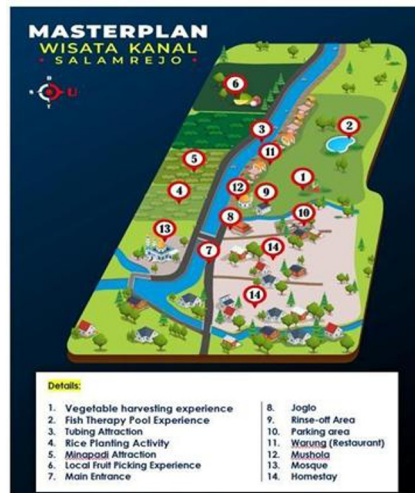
MASTERPLAN
WISATA KANAL
• SALAMREJO •

U

6
3
2
11
5
1
12
9
4
8
10
13
7
14
14

Details:

1. Vegetable harvesting experience
2. Fish Therapy Pool Experience
3. Tubing Attraction
4. Rice Planting Activity
5. Minapadi Attraction
6. Local Fruit Picking Experience
7. Main Entrance
8. Joglo
9. Rinse-off Area
10. Parking area
11. Warung (Restaurant)
12. Mushola
13. Mosque
14. Homestay